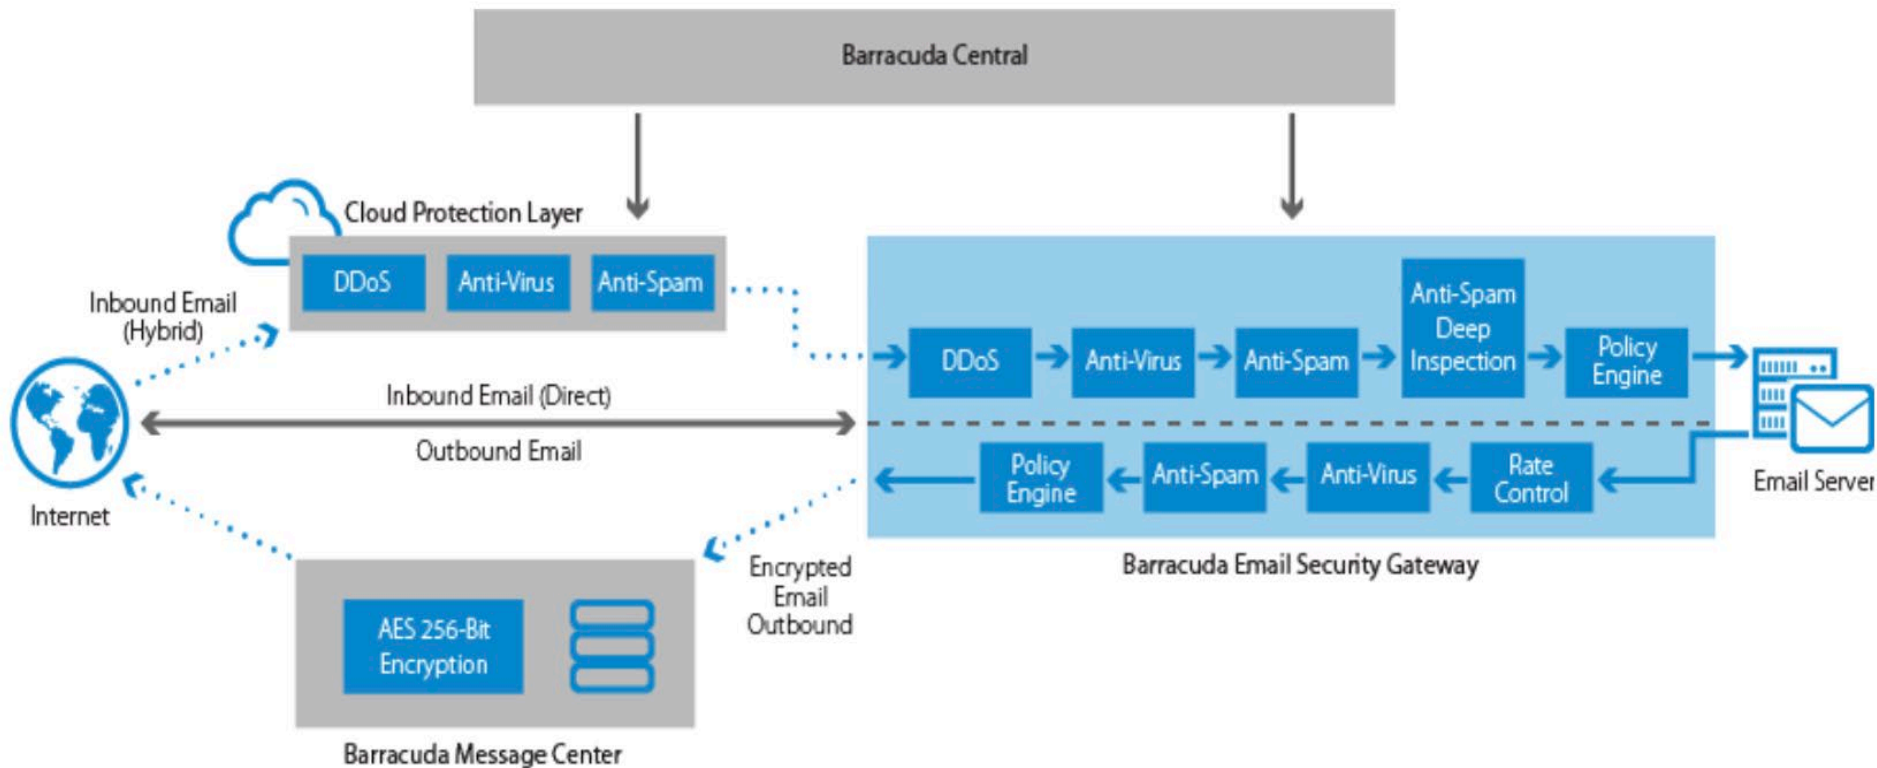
Barracuda Central

Cloud Protection Layer

DDoS

Anti-Virus

Anti-Spam

Inbound Email (Hybrid)

Internet

Inbound Email (Direct)

Outbound Email

DDoS

Anti-Virus

Anti-Spam

Anti-Spam Deep Inspection

Policy Engine

Email Server

Policy Engine

Anti-Spam

Anti-Virus

Rate Control

Barracuda Email Security Gateway

Encrypted Email Outbound

AES 256-Bit Encryption

Barracuda Message Center